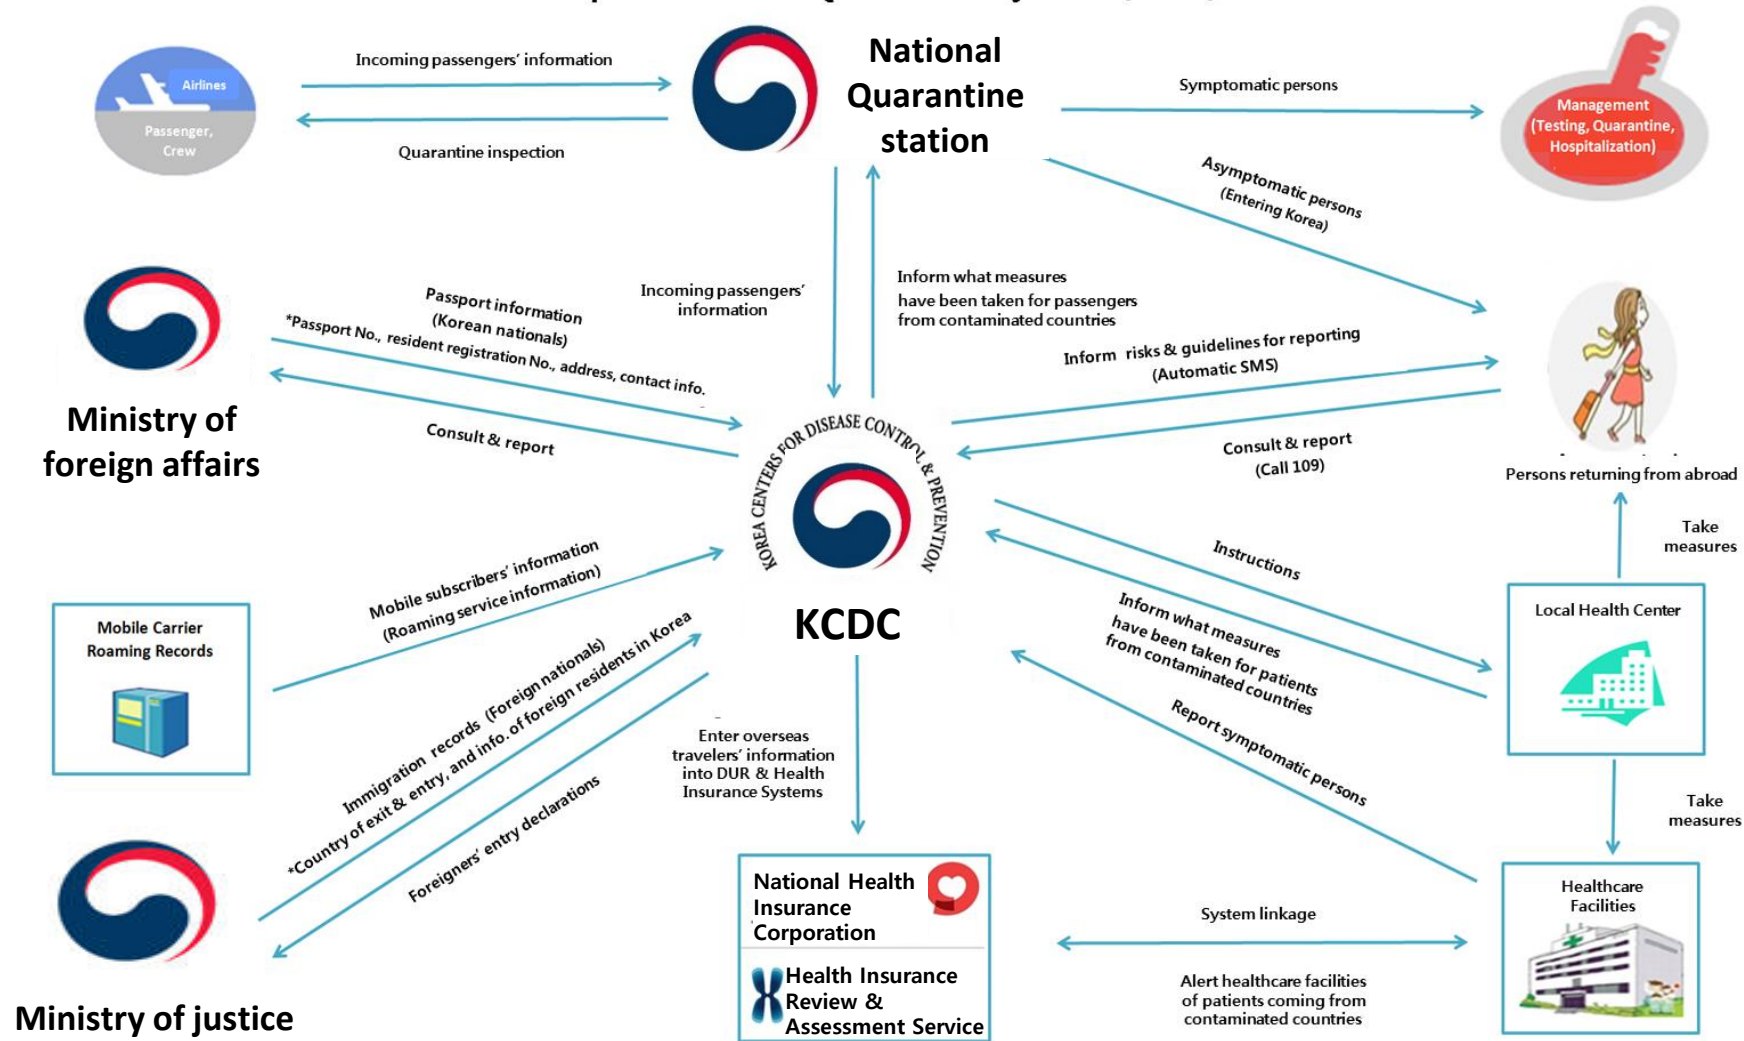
Airlines

Passenger, Crew

Incoming passengers' information

Quarantine inspection

National Quarantine station

Symptomatic persons

Management (Testing, Quarantine, Hospitalization)

Asymptomatic persons (Entering Korea)

Ministry of foreign affairs

Passport information (Korean nationals)
*Passport No., resident registration No., address, contact info.

Consult & report

Incoming passengers' information

Inform what measures have been taken for passengers from contaminated countries

Inform risks & guidelines for reporting (Automatic SMS)

Consult & report (Call 109)

Persons returning from abroad

KOREA CENTERS FOR DISEASE CONTROL & PREVENTION

KCDC

Take measures

Mobile Carrier Roaming Records

Mobile subscribers' information (Roaming service information)

Instructions

Inform what measures have been taken for patients from contaminated countries

Local Health Center

Report symptomatic persons

Immigration records (Foreign nationals)
*Country of exit & entry, and info. of foreign residents in Korea

Foreigners' entry declarations

Enter overseas travelers' information into DUR & Health Insurance Systems

Take measures

Ministry of justice

National Health Insurance Corporation

Health Insurance Review & Assessment Service

System linkage

Alert healthcare facilities of patients coming from contaminated countries

Healthcare Facilities